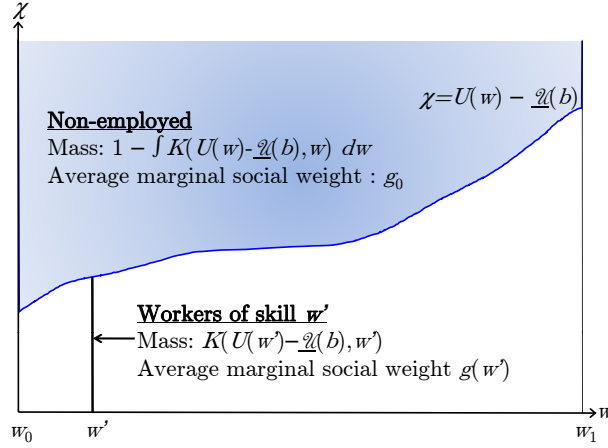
$\chi$

$\chi = U(w) - \underline{\mathscr{U}}(b)$

Non-employed

Mass: $1 - \int K(U(w)-\underline{\mathscr{U}}(b), w)\ dw$

Average marginal social weight : $g_0$

Workers of skill $w'$

Mass: $K(U(w')-\underline{\mathscr{U}}(b), w')$

Average marginal social weight $g(w')$

$w_0$ $w'$ $w_1$ $w$